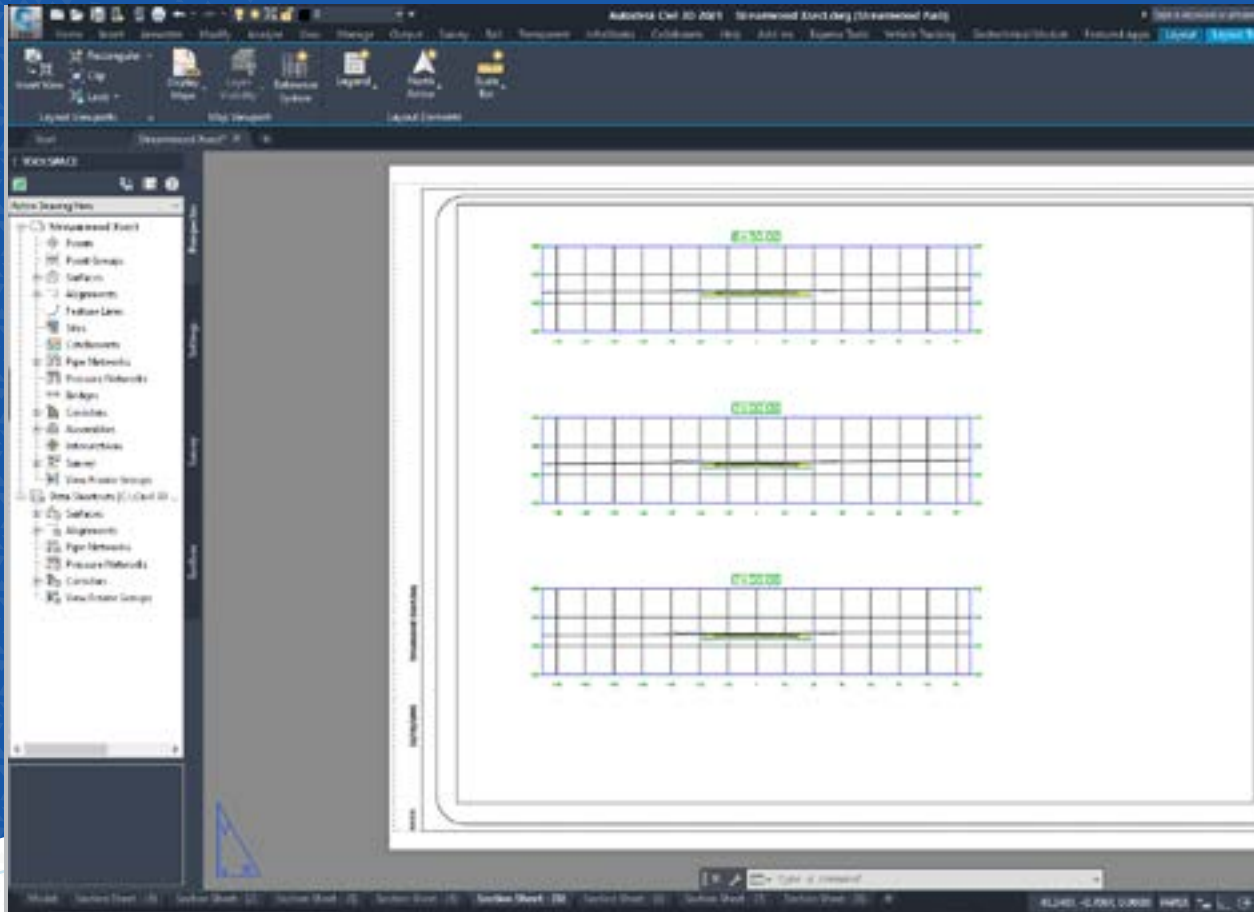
Autodesk Civil 3D 2021 Streamwood Xsect.dwg (Streamwood Path)

Home Insert Annotate Modify Analyze View Manage Output Survey Rail Transparent InfraWorks Collaborate Help Add-ins Express Tools Vehicle Tracking Geotechnical Module Featured Apps Layout Layout Tools

Insert View
Rectangular
Clip
Lock
Layout Viewports
Display Maps
Layer Visibility
Reference System
Map Viewport
Legend
North Arrow
Scale Bar
Layout Elements

Start
Streamwood Xsect

TOOLSPACE

Active Drawing View

Streamwood Xsect
Points
Point Groups
Surfaces
Alignments
Feature Lines
Sites
Catchments
Pipe Networks
Pressure Networks
Bridges
Corridors
Assemblies
Intersections
Survey
View Frame Groups
Data Shortcuts [C:\Civil 3D ...
Surfaces
Alignments
Pipe Networks
Pressure Networks
Corridors
View Frame Groups

Prospector
Settings
Survey
Toolbox

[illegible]
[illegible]
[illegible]

Type a command

Model Section Sheet - (1) Section Sheet - (2) Section Sheet - (3) Section Sheet - (4) Section Sheet - (5) Section Sheet - (6) Section Sheet - (7) Section Sheet - (8)

PAPER